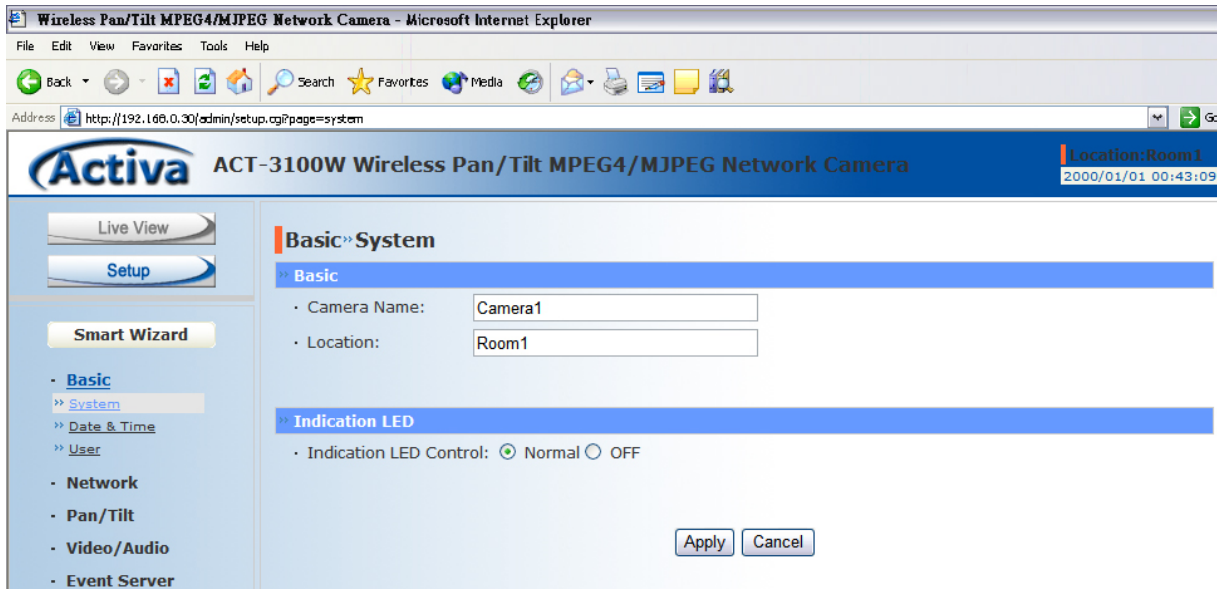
Wireless Pan/Tilt MPEG4/MJPEG Network Camera - Microsoft Internet Explorer

File Edit View Favorites Tools Help

Back Search Favorites Media

Address http://192.168.0.30/admin/setup.cgi?page=system

Activa ACT-3100W Wireless Pan/Tilt MPEG4/MJPEG Network Camera

Location:Room1
2000/01/01 00:43:09

Live View

Setup

Smart Wizard

· Basic
» System
» Date & Time
» User

· Network

· Pan/Tilt

· Video/Audio

· Event Server

Basic» System

» Basic

· Camera Name: Camera1

· Location: Room1

» Indication LED

· Indication LED Control: Normal OFF

Apply Cancel